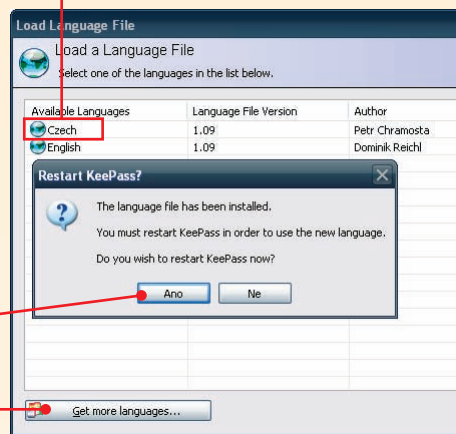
Load Language File

Load a Language File

Select one of the languages in the list below.

| Available Languages | Language File Version | Author |
|---|---|---|
| Czech | 1.09 | Petr Chramosta |
| English | 1.09 | Dominik Reichl |

Restart KeePass?

The language file has been installed.

You must restart KeePass in order to use the new language.

Do you wish to restart KeePass now?

Ano

Ne

Get more languages...